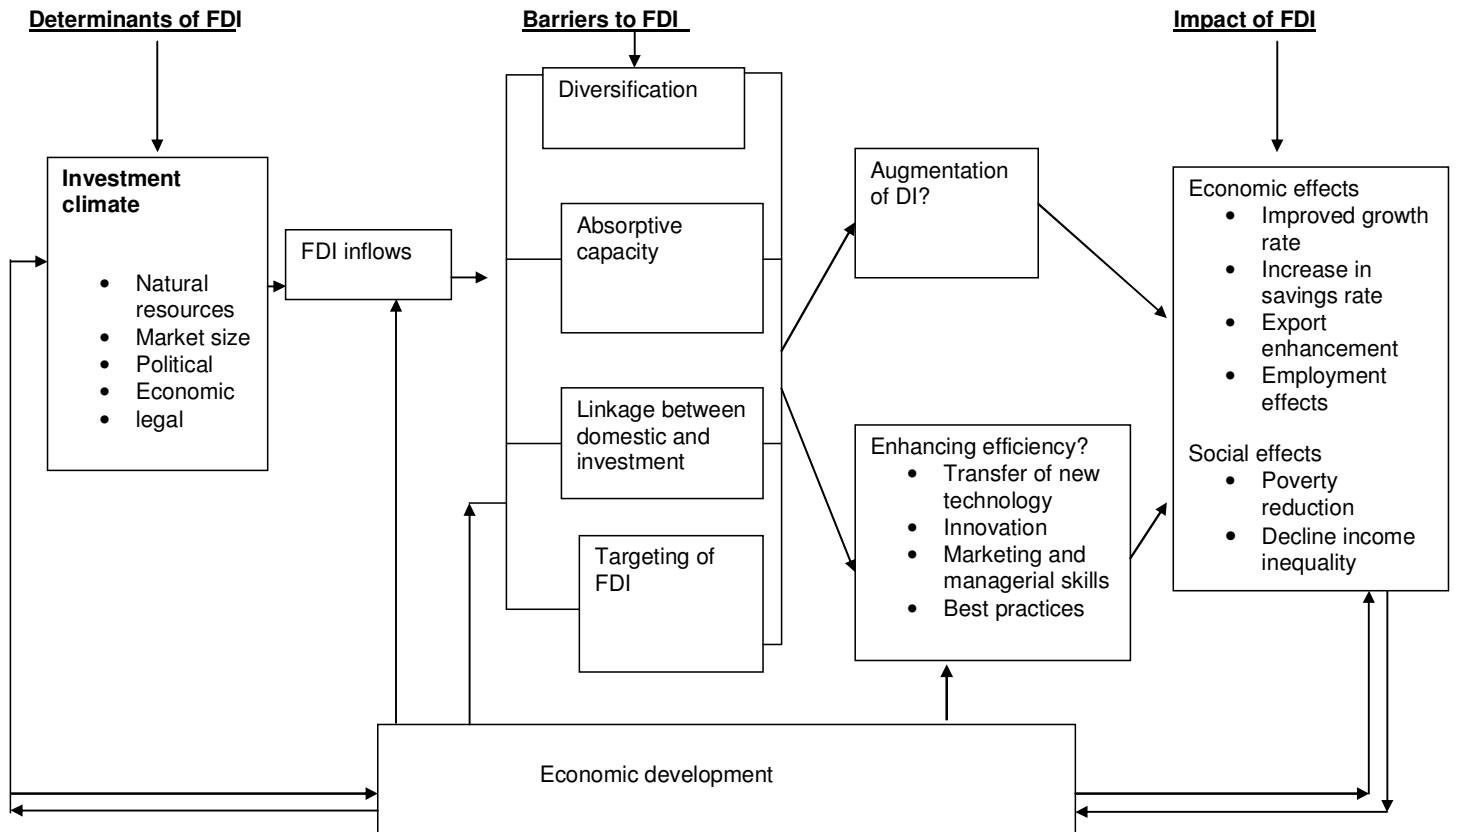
Determinants of FDI

Barriers to FDI

Impact of FDI

Investment climate
- Natural resources
- Market size
- Political
- Economic
- legal

FDI inflows

Diversification

Absorptive capacity

Linkage between domestic and investment

Targeting of FDI

Augmentation of DI?

Enhancing efficiency?
- Transfer of new technology
- Innovation
- Marketing and managerial skills
- Best practices

Economic effects
- Improved growth rate
- Increase in savings rate
- Export enhancement
- Employment effects

Social effects
- Poverty reduction
- Decline income inequality

Economic development